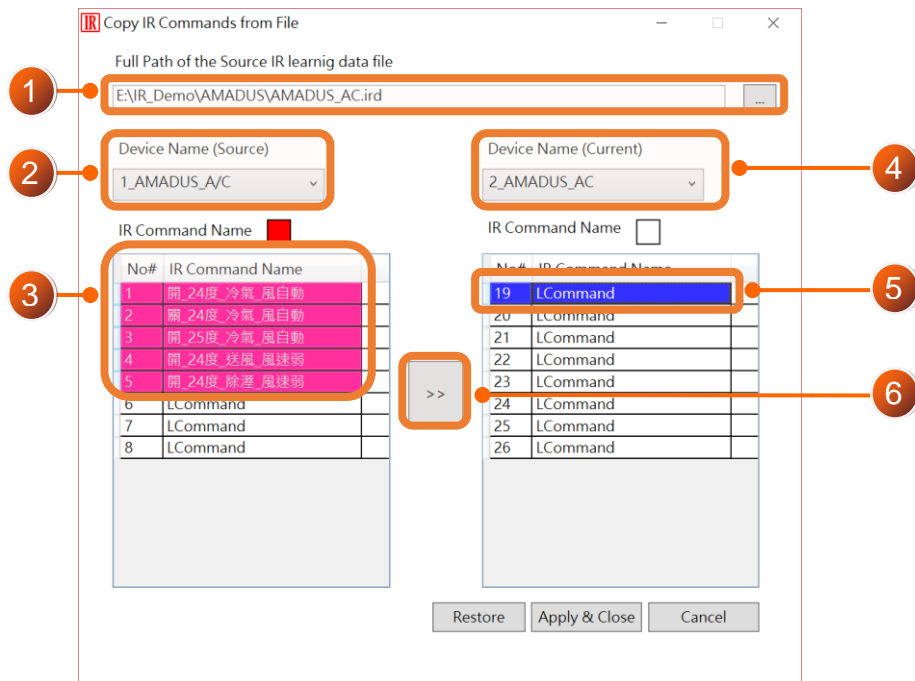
IR Copy IR Commands from File

Full Path of the Source IR learnig data file

1

E:\IR_Demo\AMADUS\AMADUS_AC.ird ...

2

Device Name (Source)

1_AMADUS_A/C

Device Name (Current)

2_AMADUS_AC

4

IR Command Name

IR Command Name

3

| No# | IR Command Name |
|---|---|
| 1 | 開_24度_冷氣_風自動 |
| 2 | 關_24度_冷氣_風自動 |
| 3 | 開_25度_冷氣_風自動 |
| 4 | 開_24度_送風_風速弱 |
| 5 | 開_24度_除溼_風速弱 |
| 6 | LCommand |
| 7 | LCommand |
| 8 | LCommand |

>>

| No# | IR Command Name |
|---|---|
| 19 | LCommand |
| 20 | LCommand |
| 21 | LCommand |
| 22 | LCommand |
| 23 | LCommand |
| 24 | LCommand |
| 25 | LCommand |
| 26 | LCommand |

5

6

Restore Apply & Close Cancel